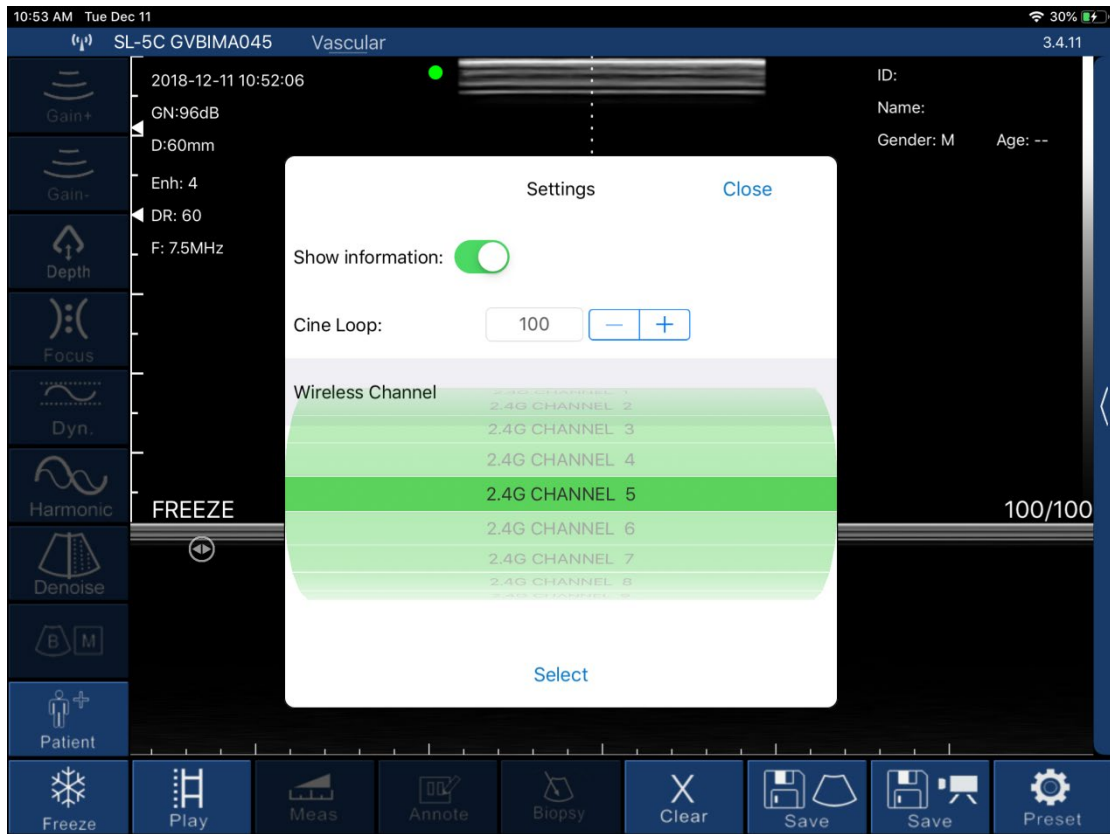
10:53 AM Tue Dec 11
30%
SL-5C GVBIMA045 Vascular
3.4.11

Gain+
Gain-
Depth
Focus
Dyn.
Harmonic
Denoise
B M
Patient

2018-12-11 10:52:06
GN:96dB
D:60mm
Enh: 4
DR: 60
F: 7.5MHz

ID:
Name:
Gender: M Age: --

FREEZE
100/100

Settings Close

Show information:

Cine Loop: 100 − +

Wireless Channel
2.4G CHANNEL 1
2.4G CHANNEL 2
2.4G CHANNEL 3
2.4G CHANNEL 4
2.4G CHANNEL 5
2.4G CHANNEL 6
2.4G CHANNEL 7
2.4G CHANNEL 8
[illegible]

Select

Freeze
Play
Meas
Annote
Biopsy
Clear
Save
Save
Preset